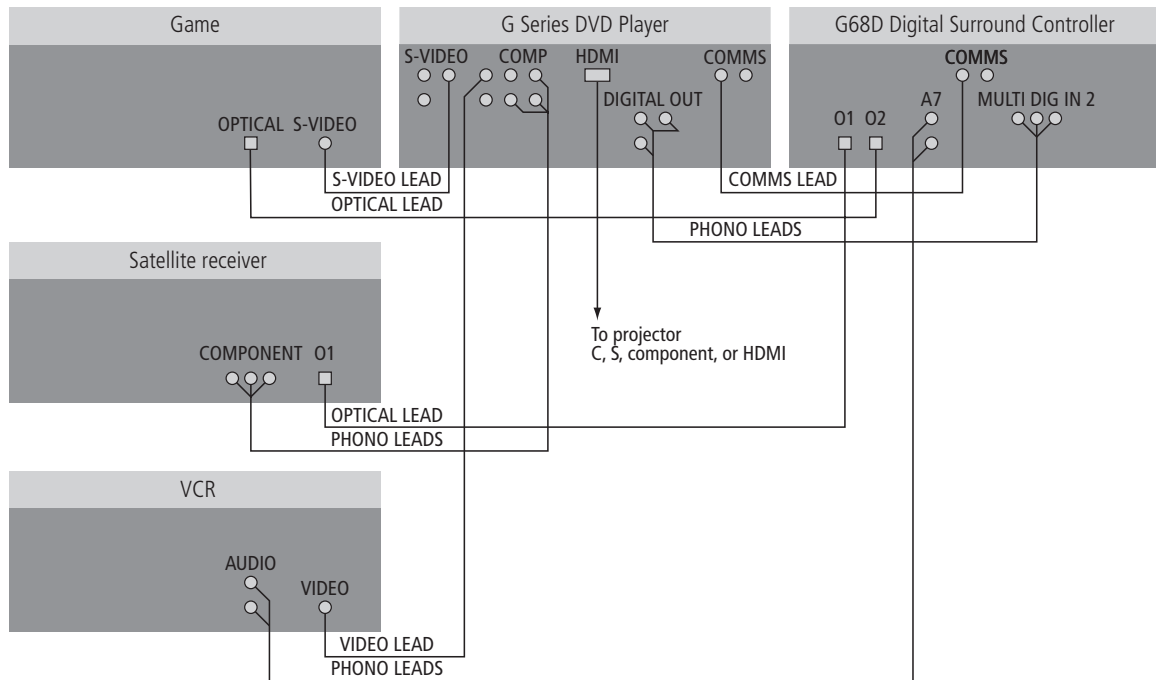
Game

OPTICAL S-VIDEO

G Series DVD Player

S-VIDEO COMP HDMI COMMS

DIGITAL OUT

G68D Digital Surround Controller

COMMS

A7 MULTI DIG IN 2

O1 O2

S-VIDEO LEAD

COMMS LEAD

OPTICAL LEAD

PHONO LEADS

Satellite receiver

COMPONENT O1

To projector
C, S, component, or HDMI

OPTICAL LEAD

PHONO LEADS

VCR

AUDIO

VIDEO

VIDEO LEAD

PHONO LEADS